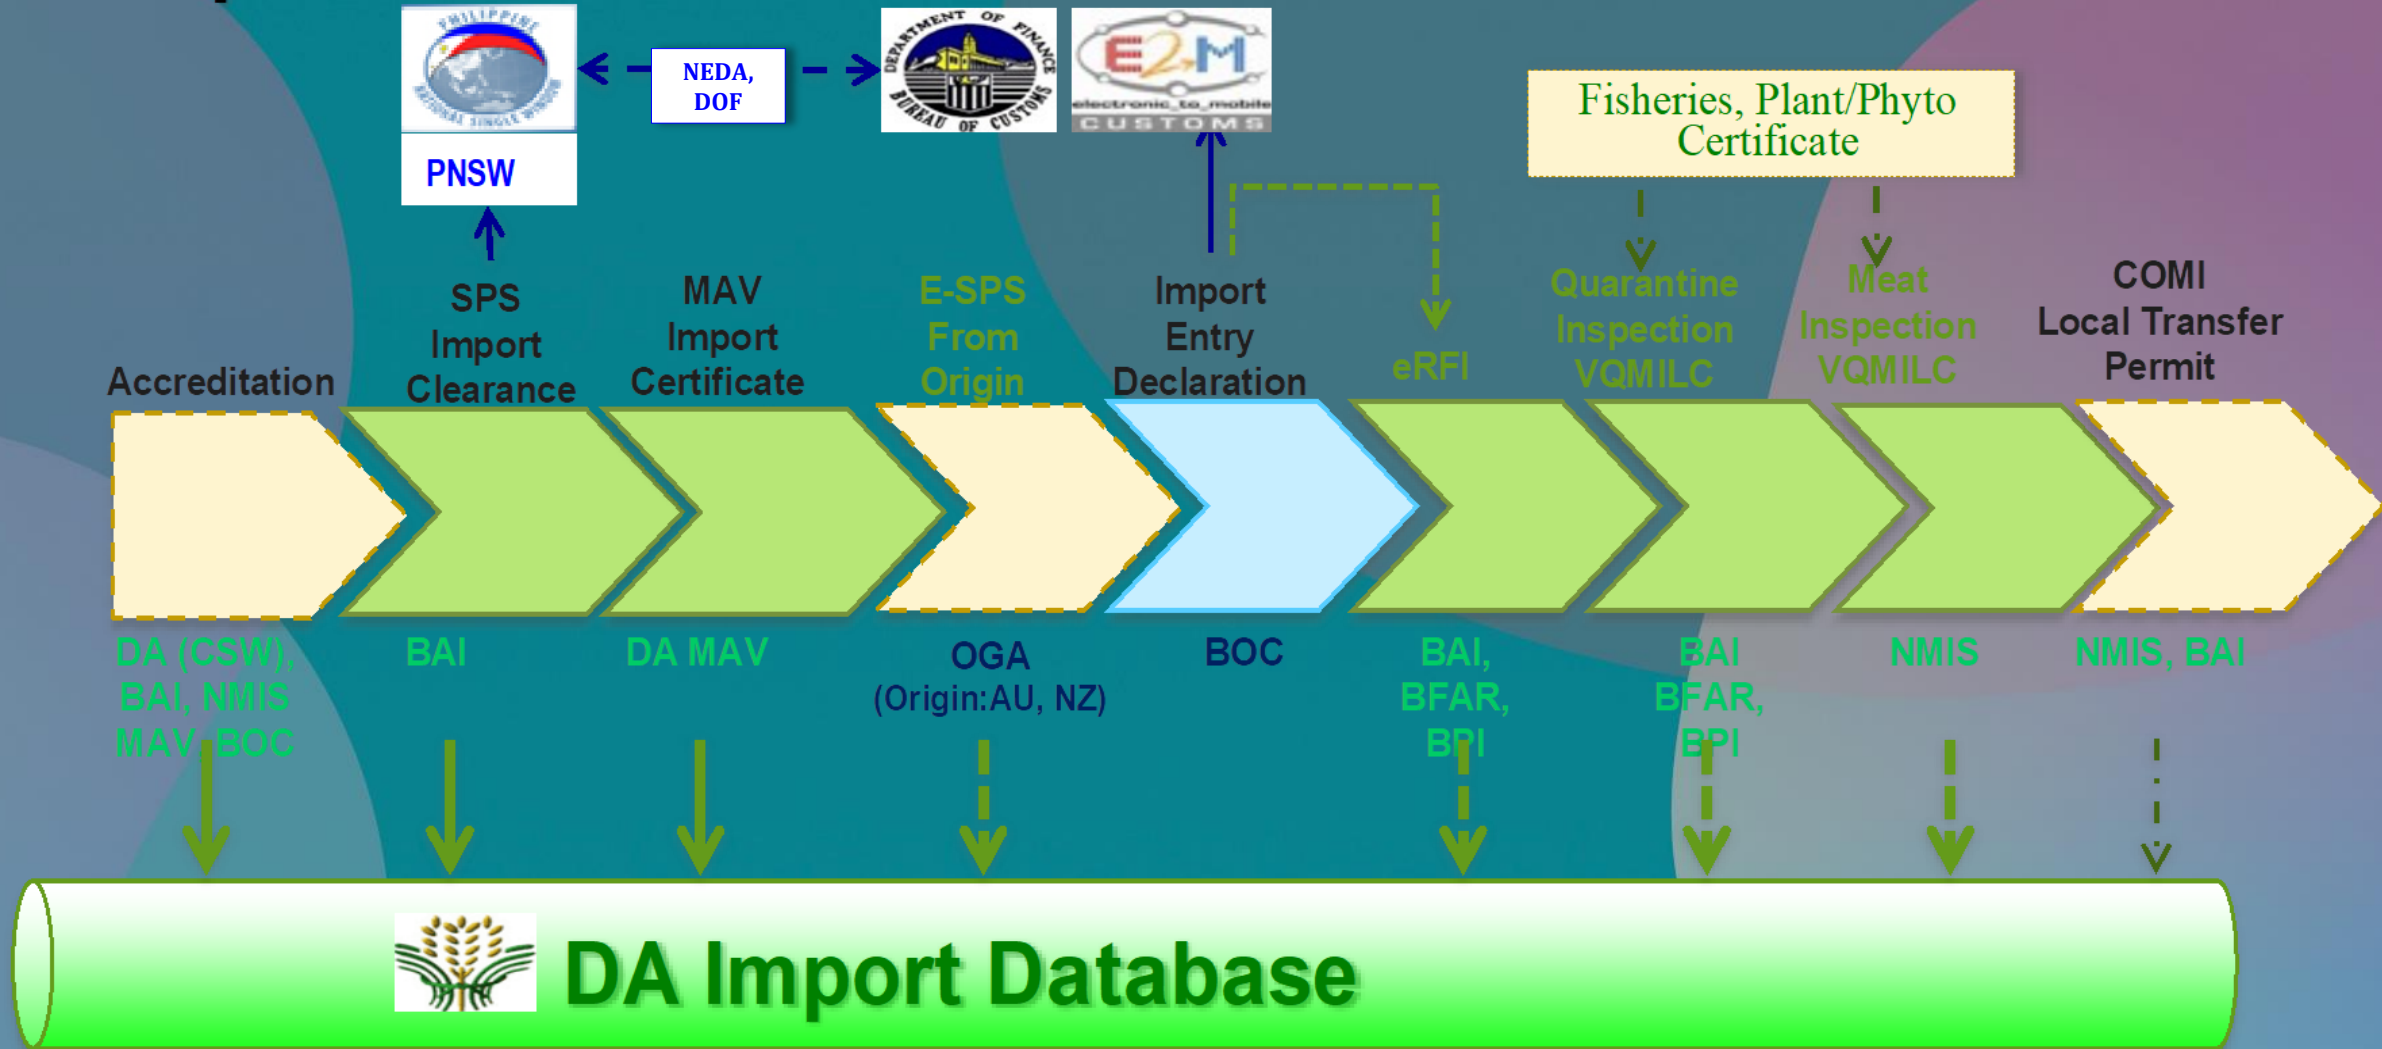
PHILIPPINE NATIONAL SINGLE WINDOW

PNSW

NEDA, DOF

DEPARTMENT OF FINANCE BUREAU OF CUSTOMS

E2M electronic_to_mobile CUSTOMS

Fisheries, Plant/Phyto Certificate

Accreditation

SPS Import Clearance

MAV Import Certificate

E-SPS From Origin

Import Entry Declaration

eRFI

Quarantine Inspection VQMILC

Meat Inspection VQMILC

COMI Local Transfer Permit

DA (CSW), BAI, NMIS MAV, BOC

BAI

DA MAV

OGA (Origin:AU, NZ)

BOC

BAI, BFAR, BPI

BAI BFAR, BPI

NMIS

NMIS, BAI

DA Import Database